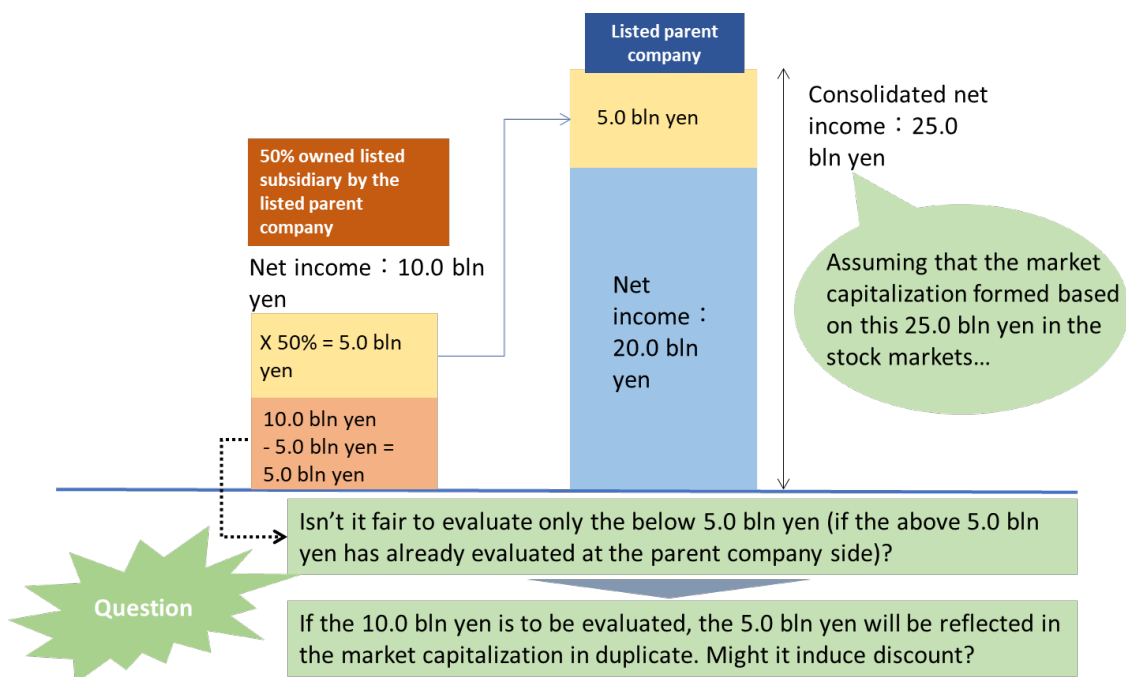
Listed parent company

5.0 bln yen

Consolidated net income：25.0 bln yen

50% owned listed subsidiary by the listed parent company

Net income：10.0 bln yen

X 50% = 5.0 bln yen

10.0 bln yen - 5.0 bln yen = 5.0 bln yen

Net income：20.0 bln yen

Assuming that the market capitalization formed based on this 25.0 bln yen in the stock markets…

Isn't it fair to evaluate only the below 5.0 bln yen (if the above 5.0 bln yen has already evaluated at the parent company side)?

Question

If the 10.0 bln yen is to be evaluated, the 5.0 bln yen will be reflected in the market capitalization in duplicate. Might it induce discount?